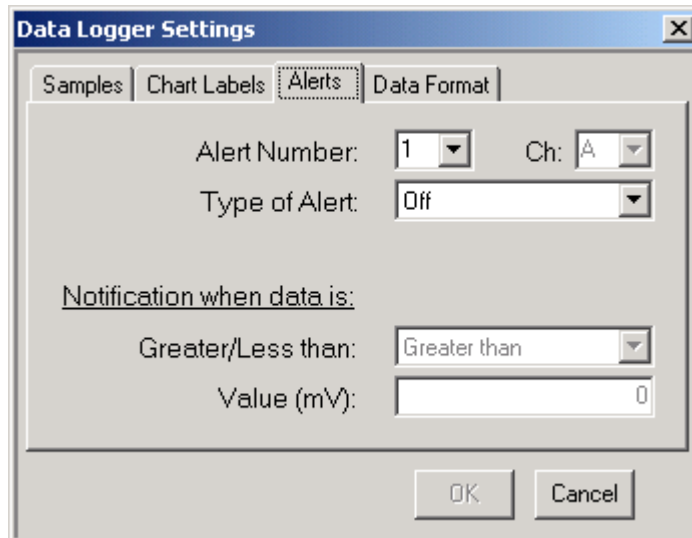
Data Logger Settings

X

Samples | Chart Labels | Alerts | Data Format

Alert Number: 1 Ch: A

Type of Alert: Off

Notification when data is:

Greater/Less than: Greater than

Value (mV): 0

OK Cancel